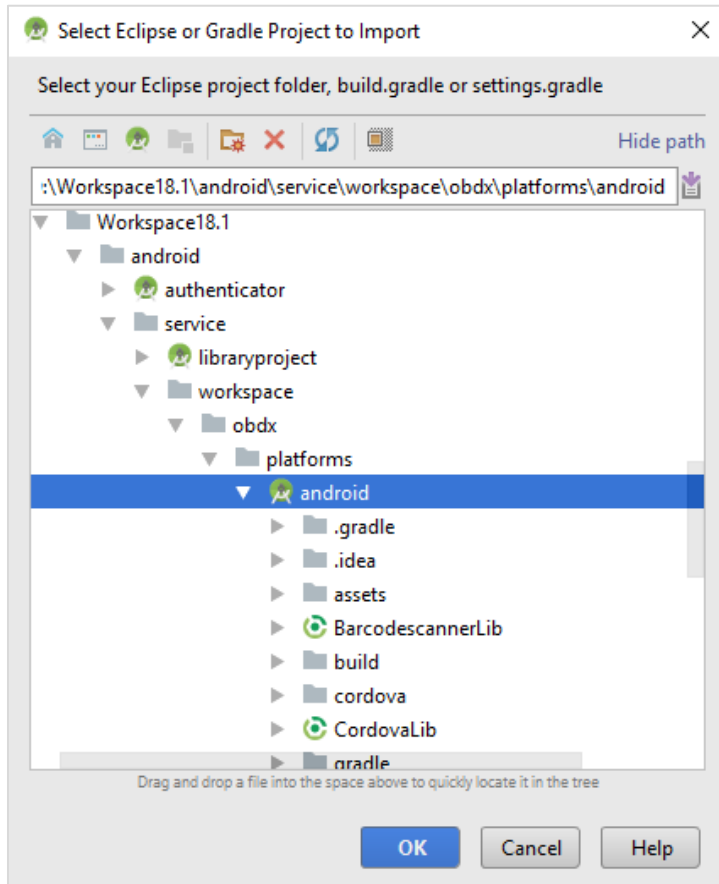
Select Eclipse or Gradle Project to Import

Select your Eclipse project folder, build.gradle or settings.gradle

Hide path

:\Workspace18.1\android\service\workspace\obdx\platforms\android

Workspace18.1
android
authenticator
service
libraryproject
workspace
obdx
platforms
android
.gradle
.idea
assets
BarcodescannerLib
build
cordova
CordovaLib
gradle

Drag and drop a file into the space above to quickly locate it in the tree

OK
Cancel
Help